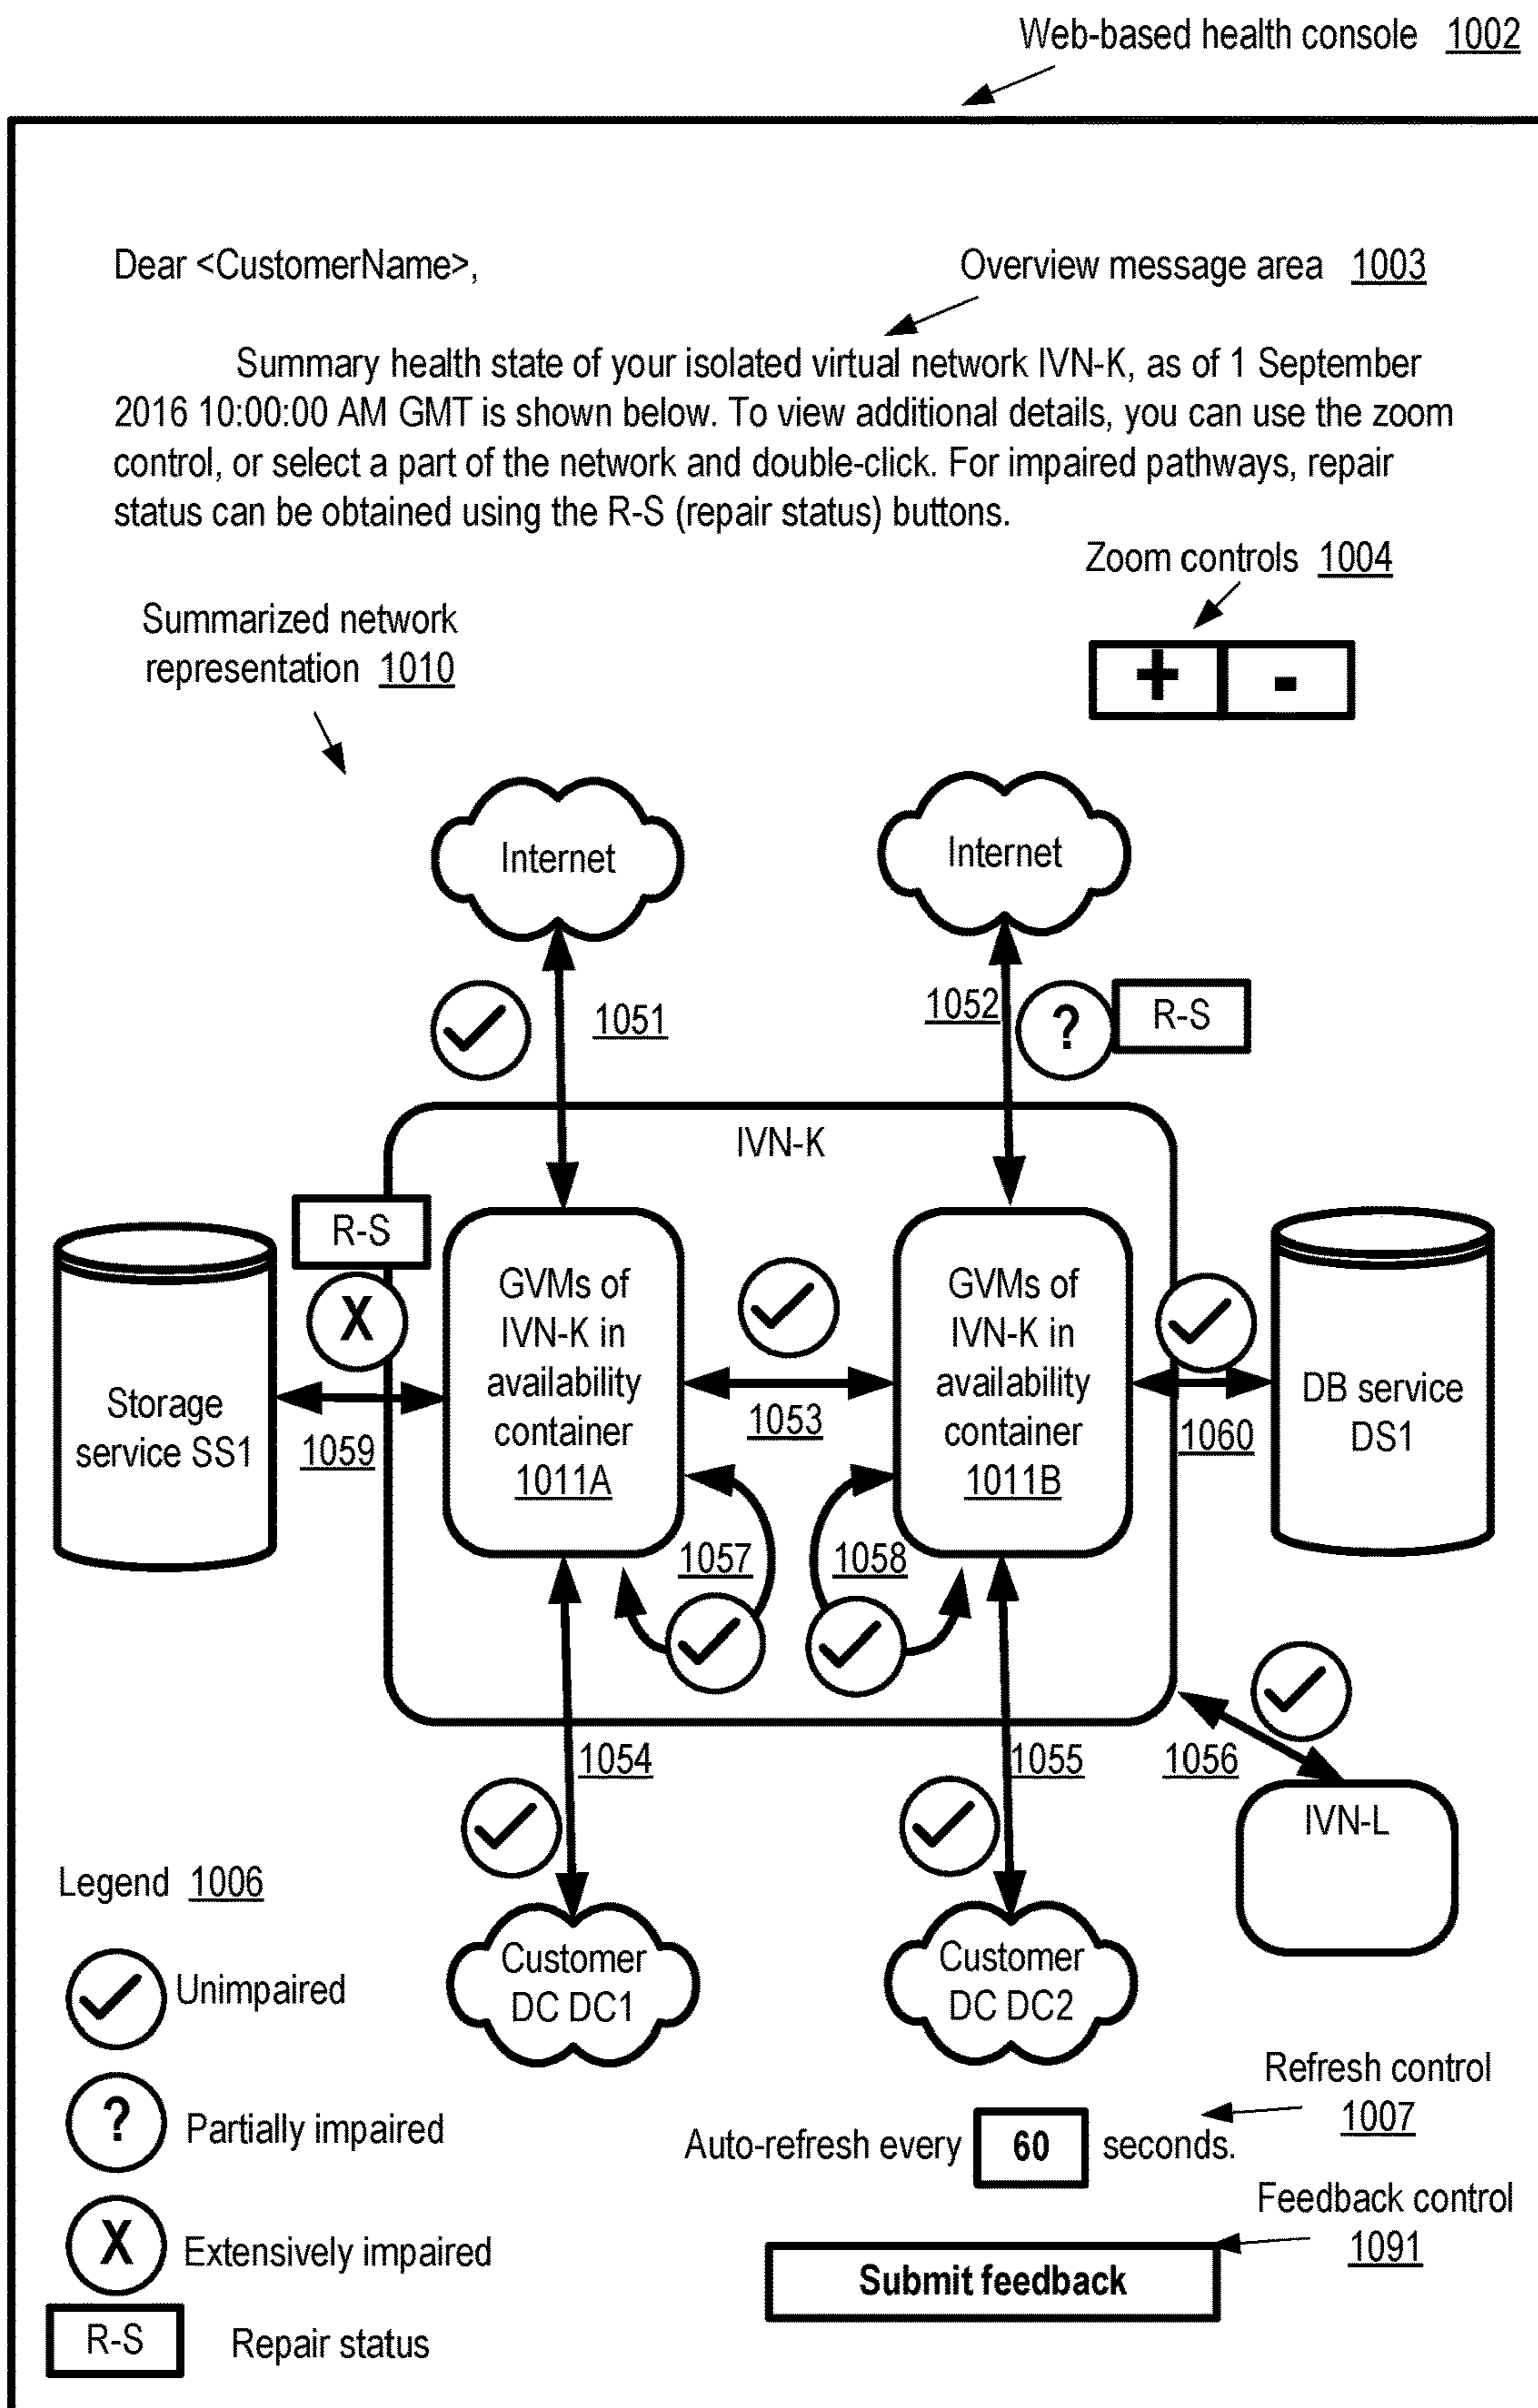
Web-based health console 1002

Dear <CustomerName>,

Overview message area 1003

Summary health state of your isolated virtual network IVN-K, as of 1 September 2016 10:00:00 AM GMT is shown below. To view additional details, you can use the zoom control, or select a part of the network and double-click. For impaired pathways, repair status can be obtained using the R-S (repair status) buttons.

Zoom controls 1004

+ -

Summarized network representation 1010

Internet

Internet

1051

1052

?

R-S

IVN-K

R-S

X

Storage service SS1

1059

GVMs of IVN-K in availability container 1011A

1053

GVMs of IVN-K in availability container 1011B

1060

DB service DS1

1057

1058

1054

1055

1056

IVN-L

Customer DC DC1

Customer DC DC2

Legend 1006

Unimpaired

? Partially impaired

X Extensively impaired

R-S Repair status

Refresh control 1007

Auto-refresh every 60 seconds.

Feedback control 1091

Submit feedback